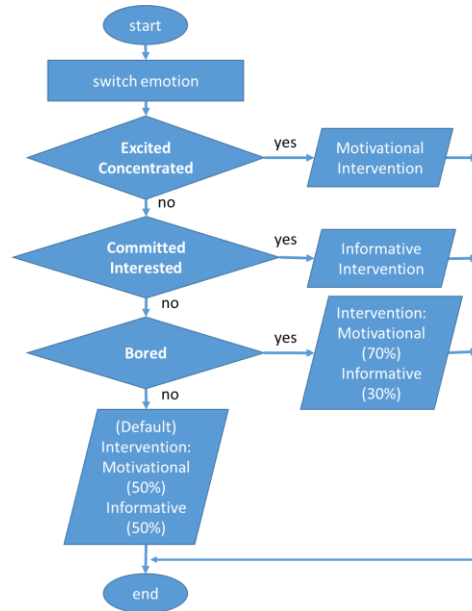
start

switch emotion

Excited
Concentrated

yes

Motivational
Intervention

no

Committed
Interested

yes

Informative
Intervention

no

Bored

yes

Intervention:
Motivational
(70%)
Informative
(30%)

no

(Default)
Intervention:
Motivational
(50%)
Informative
(50%)

end